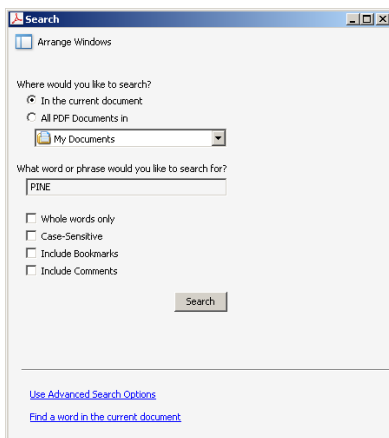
Search

Arrange Windows

Where would you like to search?

In the current document

All PDF Documents in

My Documents

What word or phrase would you like to search for?

PINE

Whole words only

Case-Sensitive

Include Bookmarks

Include Comments

Search

Use Advanced Search Options

Find a word in the current document